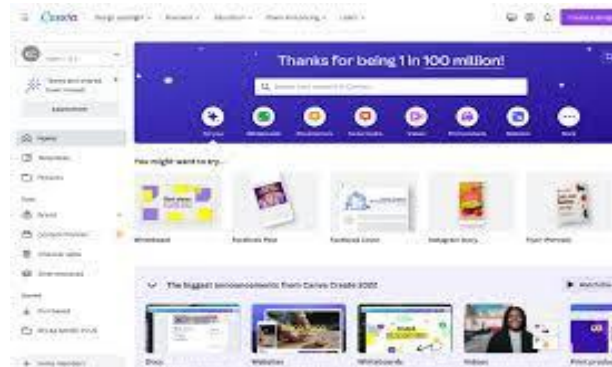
Canva

Thanks for being 1 in 100 million!

Home

You might want to try...

Whiteboard

Facebook Post

Facebook Cover

Instagram Story

The biggest announcements from Canva Create 2022

Docs

Websites

Whiteboards

Videos

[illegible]